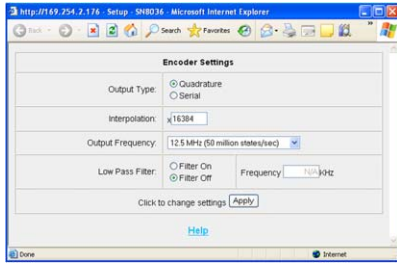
http://169.254.2.176 - Setup - SH8036 - Microsoft Internet Explorer

Back Search Favorites

Encoder Settings

| | | | |
|---|---|---|---|
| Output Type: | Quadrature<br>Serial | | |
| Interpolation: | x 16384 | | |
| Output Frequency: | 12.5 MHz (50 million states/sec) | | |
| Low Pass Filter: | Filter On<br>Filter Off | Frequency | N/A KHz |

Click to change settings Apply

Help

Done Internet